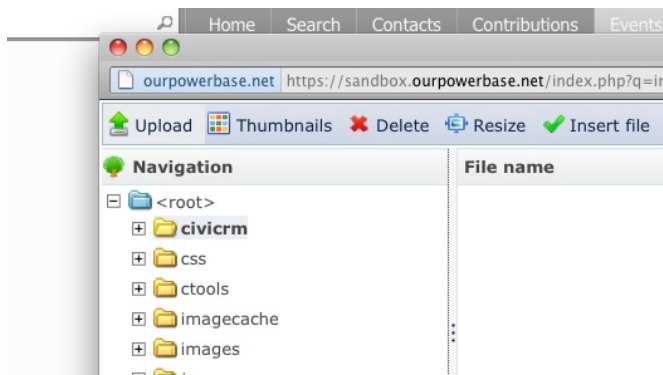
Home Search Contacts Contributions Events

ourpowerbase.net https://sandbox.ourpowerbase.net/index.php?q=i

Upload Thumbnails Delete Resize Insert file

Navigation

File name

<root>

civicrm

css

ctools

imagecache

images